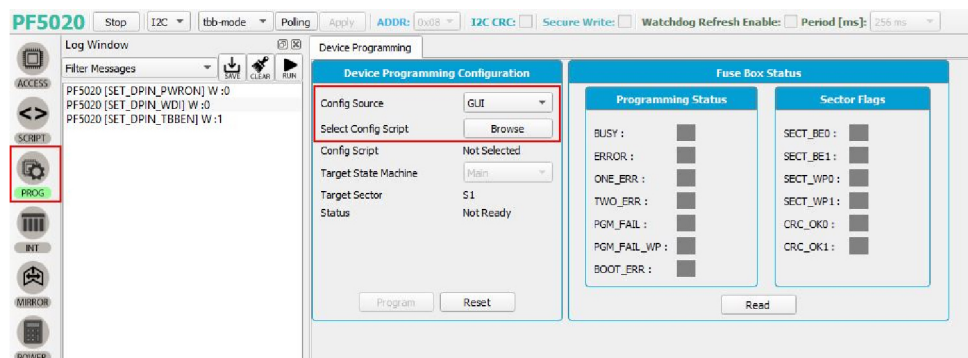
PF5020 Stop I2C tbb-mode Polling Apply ADDR: 0x08 I2C CRC: Secure Write: Watchdog Refresh Enable: Period [ms]: 256 ms

ACCESS
SCRIPT
PROG
INT
MIRROR
POWER

Log Window
Filter Messages SAVE CLEAR RUN
PF5020 [SET_DPIN_PWRON] W :0
PF5020 [SET_DPIN_WDI] W :0
PF5020 [SET_DPIN_TBBEN] W :1

Device Programming

Device Programming Configuration

| | |
|---|---|
| Config Source | GUI |
| Select Config Script | Browse |
| Config Script | Not Selected |
| Target State Machine | Main |
| Target Sector | S1 |
| Status | Not Ready |

Program Reset

Fuse Box Status

Programming Status
BUSY :
ERROR :
ONE_ERR :
TWO_ERR :
PGM_FAIL :
PGM_FAIL_WP :
BOOT_ERR :

Sector Flags
SECT_BE0 :
SECT_BE1 :
SECT_WP0 :
SECT_WP1 :
CRC_OK0 :
CRC_OK1 :

Read